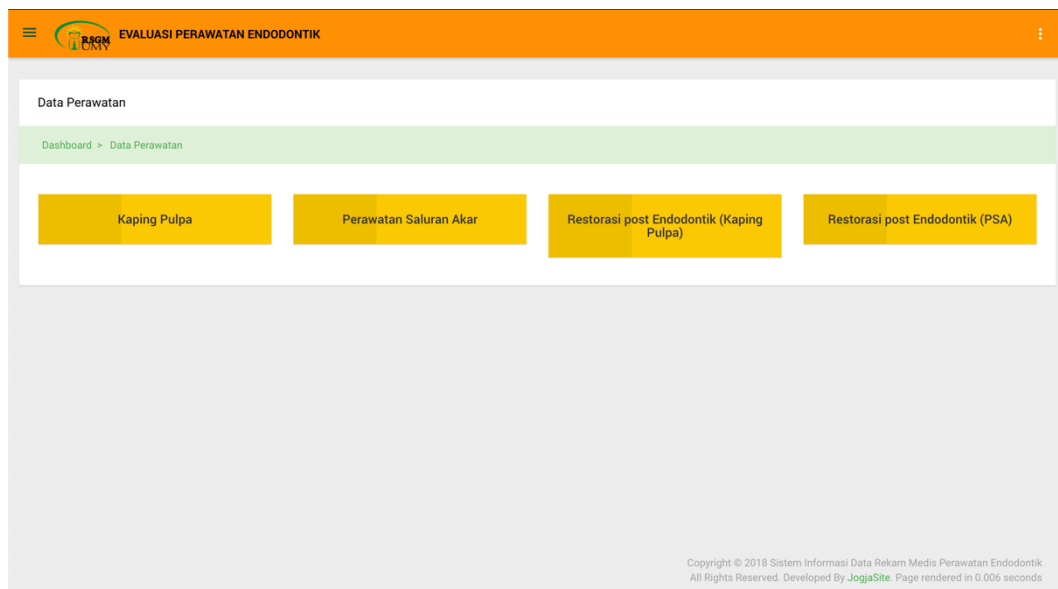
RSGM UMY EVALUASI PERAWATAN ENDODONTIK

Data Perawatan

Dashboard > Data Perawatan

Kaping Pulpa

Perawatan Saluran Akar

Restorasi post Endodontik (Kaping Pulpa)

Restorasi post Endodontik (PSA)

Copyright © 2018 Sistem Informasi Data Rekam Medis Perawatan Endodontik
All Rights Reserved. Developed By JogjaSite. Page rendered in 0.006 seconds